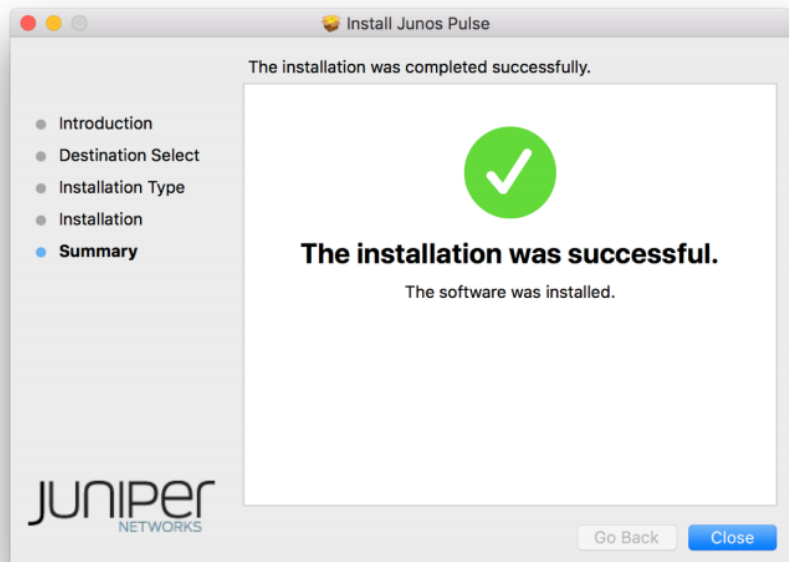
Install Junos Pulse

The installation was completed successfully.

Introduction
Destination Select
Installation Type
Installation
Summary

The installation was successful.

The software was installed.

JUNIPER
NETWORKS

Go Back
Close